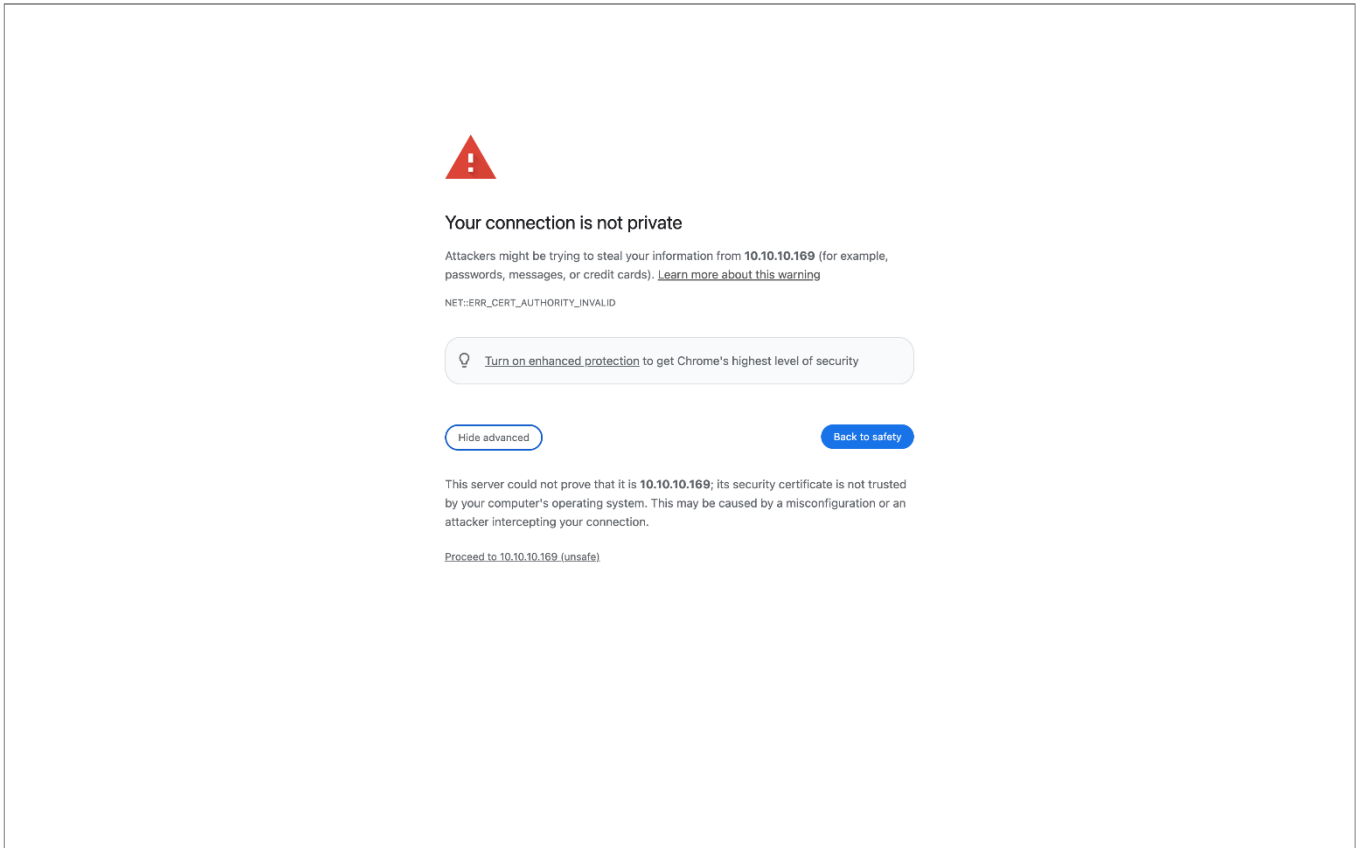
Your connection is not private

Attackers might be trying to steal your information from 10.10.10.169 (for example, passwords, messages, or credit cards). Learn more about this warning

NET::ERR_CERT_AUTHORITY_INVALID

Turn on enhanced protection to get Chrome's highest level of security

Hide advanced

Back to safety

This server could not prove that it is 10.10.10.169; its security certificate is not trusted by your computer's operating system. This may be caused by a misconfiguration or an attacker intercepting your connection.

Proceed to 10.10.10.169 (unsafe)